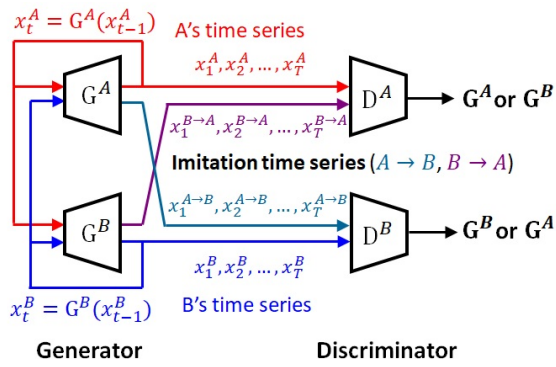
$x_t^A = G^A(x_{t-1}^A)$

A's time series

$x_1^A, x_2^A, \dots, x_T^A$

$G^A$

$D^A$

$G^A$ or $G^B$

$x_1^{B\to A}, x_2^{B\to A}, \dots, x_T^{B\to A}$

Imitation time series ($A \to B$, $B \to A$)

$x_1^{A\to B}, x_2^{A\to B}, \dots, x_T^{A\to B}$

$G^B$

$D^B$

$G^B$ or $G^A$

$x_1^B, x_2^B, \dots, x_T^B$

$x_t^B = G^B(x_{t-1}^B)$

B's time series

Generator

Discriminator